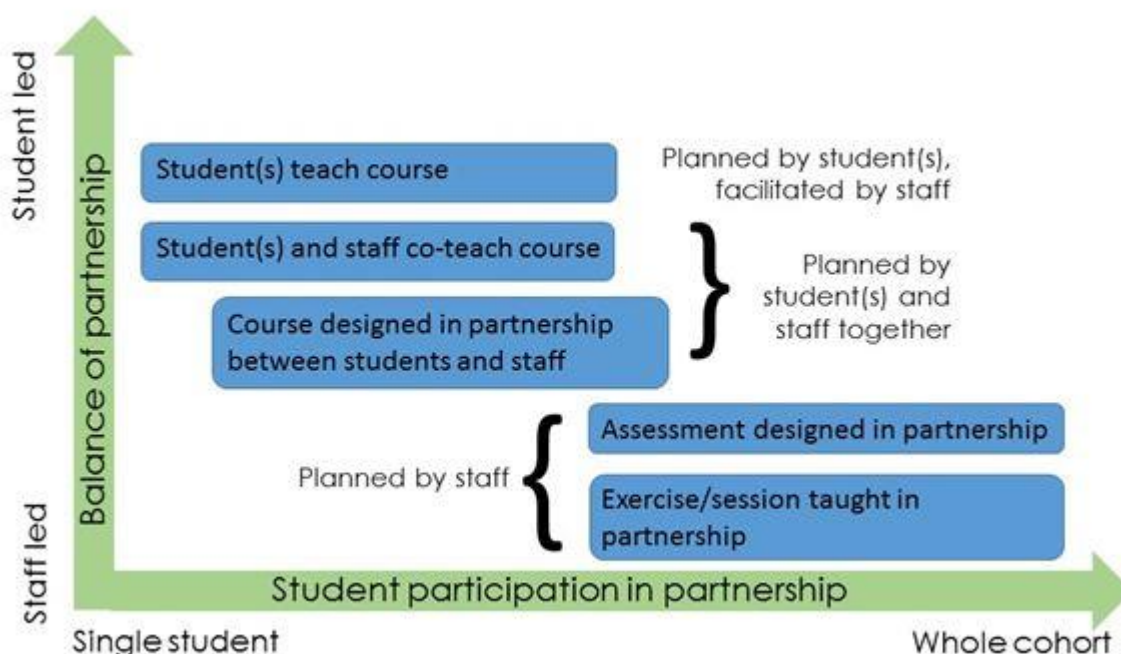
Student led

Balance of partnership

Staff led

Student(s) teach course

Planned by student(s), facilitated by staff

Student(s) and staff co-teach course

Course designed in partnership between students and staff

Planned by student(s) and staff together

Assessment designed in partnership

Planned by staff

Exercise/session taught in partnership

Student participation in partnership

Single student

Whole cohort